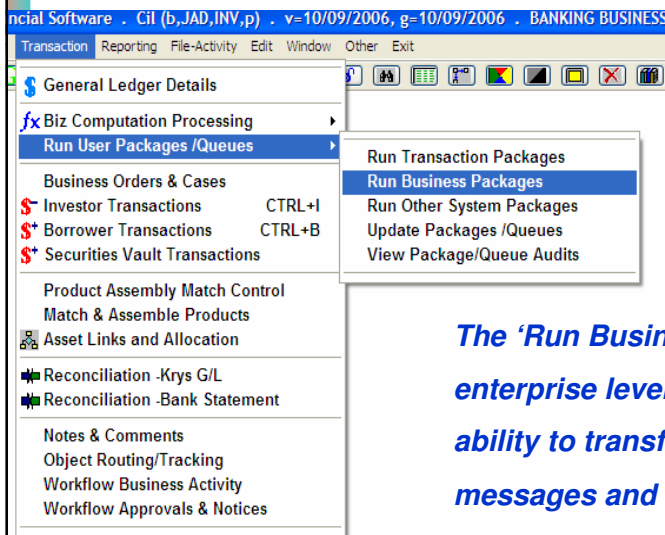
ncial Software . Cil (b,JAD,INV,p) . v=10/09/2006, g=10/09/2006 . BANKING BUSINESS

Transaction Reporting File-Activity Edit Window Other Exit

General Ledger Details
Biz Computation Processing
Run User Packages /Queues
Business Orders & Cases
Investor Transactions CTRL+I
Borrower Transactions CTRL+B
Securities Vault Transactions
Product Assembly Match Control
Match & Assemble Products
Asset Links and Allocation
Reconciliation -Krys G/L
Reconciliation -Bank Statement
Notes & Comments
Object Routing/Tracking
Workflow Business Activity
Workflow Approvals & Notices

Run Transaction Packages
Run Business Packages
Run Other System Packages
Update Packages /Queues
View Package/Queue Audits

The 'Run Busin
enterprise leve
ability to transf
messages and